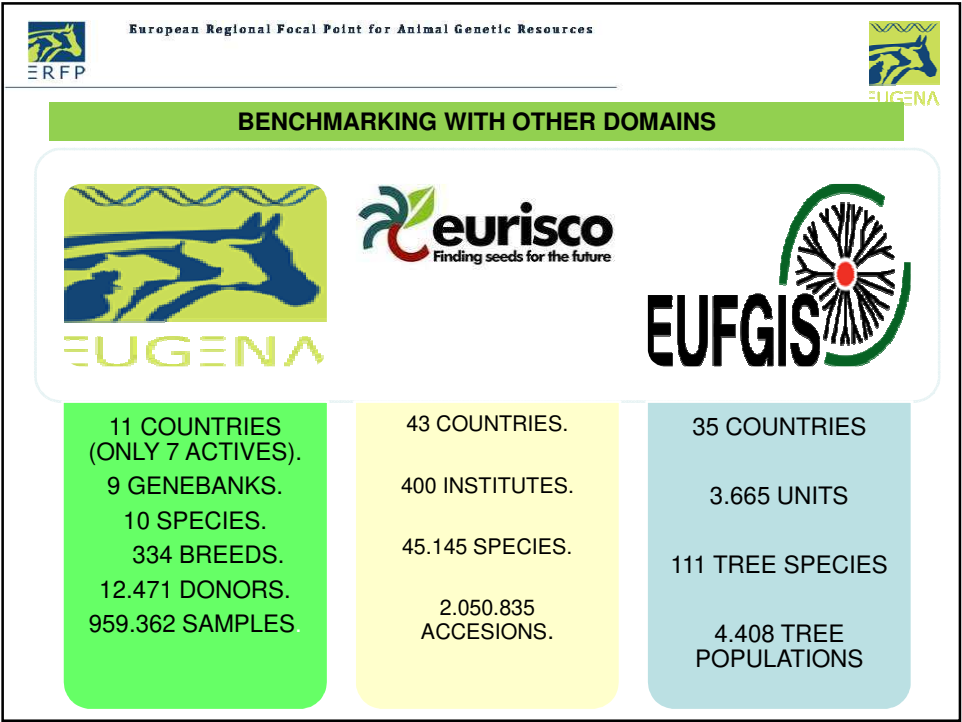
ERFP

European Regional Focal Point for Animal Genetic Resources

EUGENA

BENCHMARKING WITH OTHER DOMAINS

EUGENA

eurisco
Finding seeds for the future

EUFGIS

11 COUNTRIES (ONLY 7 ACTIVES).
9 GENEBANKS.
10 SPECIES.
334 BREEDS.
12.471 DONORS.
959.362 SAMPLES.

43 COUNTRIES.
400 INSTITUTES.
45.145 SPECIES.
2.050.835 ACCESIONS.

35 COUNTRIES
3.665 UNITS
111 TREE SPECIES
4.408 TREE POPULATIONS